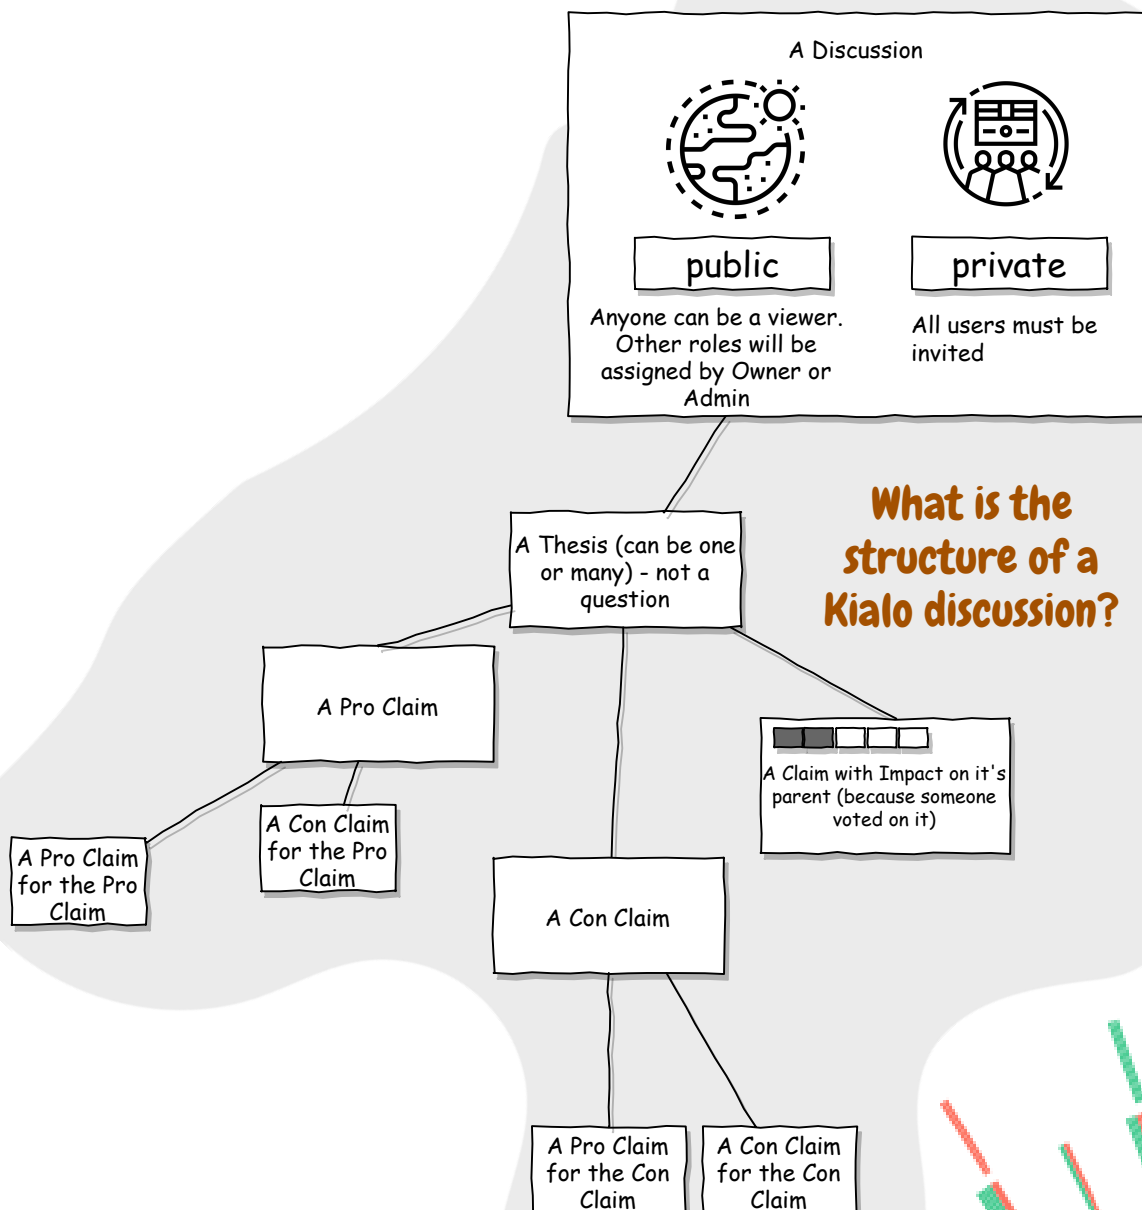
A Discussion

public

Anyone can be a viewer. Other roles will be assigned by Owner or Admin

private

All users must be invited

What is the structure of a Kialo discussion?

A Thesis (can be one or many) - not a question

A Pro Claim

A Con Claim for the Pro Claim

A Pro Claim for the Pro Claim

A Claim with Impact on it's parent (because someone voted on it)

A Con Claim

A Pro Claim for the Con Claim

A Con Claim for the Con Claim